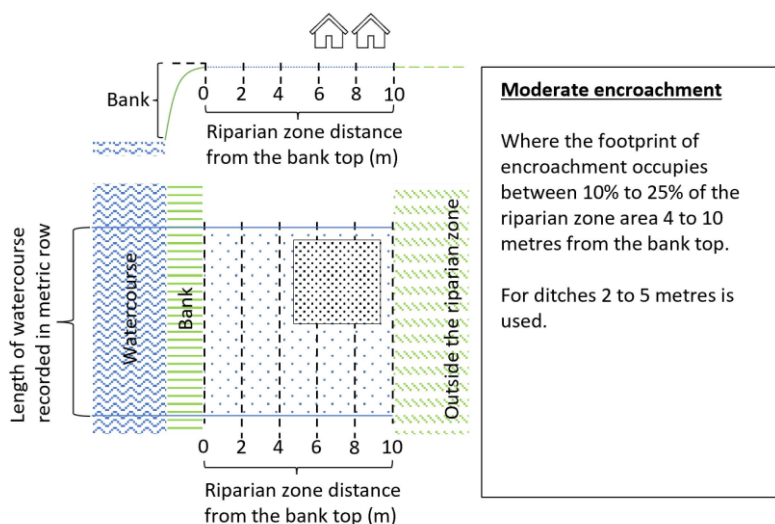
Bank

0 2 4 6 8 10

Riparian zone distance from the bank top (m)

Length of watercourse recorded in metric row

Watercourse

Bank

Outside the riparian zone

0 2 4 6 8 10

Riparian zone distance from the bank top (m)

**Moderate encroachment**

Where the footprint of encroachment occupies between 10% to 25% of the riparian zone area 4 to 10 metres from the bank top.

For ditches 2 to 5 metres is used.